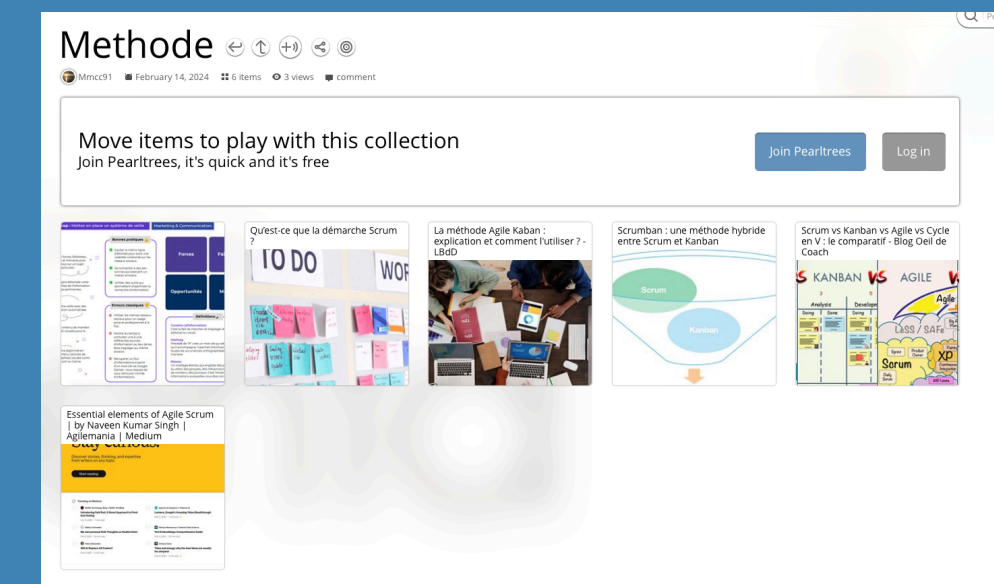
Methode

Mmcc91 February 14, 2024 6 items 3 views comment

Move items to play with this collection
Join Pearltrees, it's quick and it's free

Join Pearltrees

Log in

Qu'est-ce que la démarche Scrum ?

TO DO

La méthode Agile Kaban : explication et comment l'utiliser ? - LBdD

Scrumban : une méthode hybride entre Scrum et Kanban

Scrum

Kanban

Scrum vs Kanban vs Agile vs Cycle en V : le comparatif - Blog Oeil de Coach

KANBAN VS AGILE

Scrum

XP

Essential elements of Agile Scrum | by Naveen Kumar Singh | Agilemania | Medium

Stay curious.

Start reading